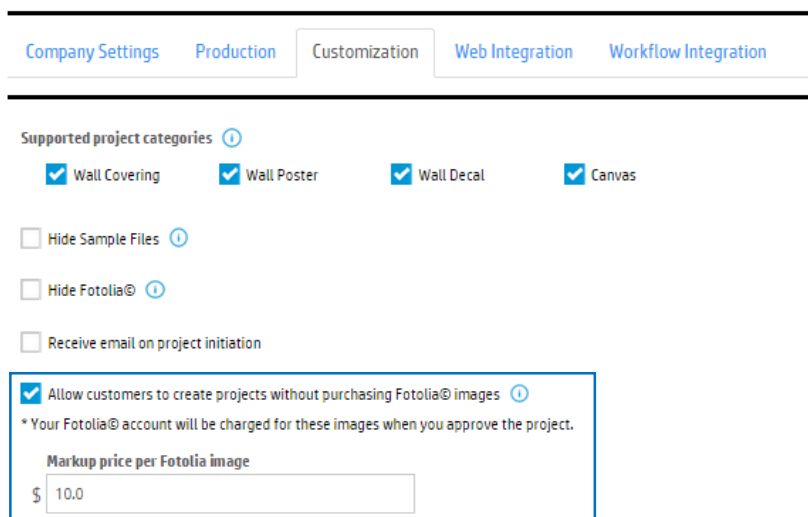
Company Settings Production Customization Web Integration Workflow Integration

Supported project categories

Wall Covering Wall Poster Wall Decal Canvas

Hide Sample Files

Hide Fotolia©

Receive email on project initiation

Allow customers to create projects without purchasing Fotolia© images

* Your Fotolia© account will be charged for these images when you approve the project.

Markup price per Fotolia image

$ 10.0